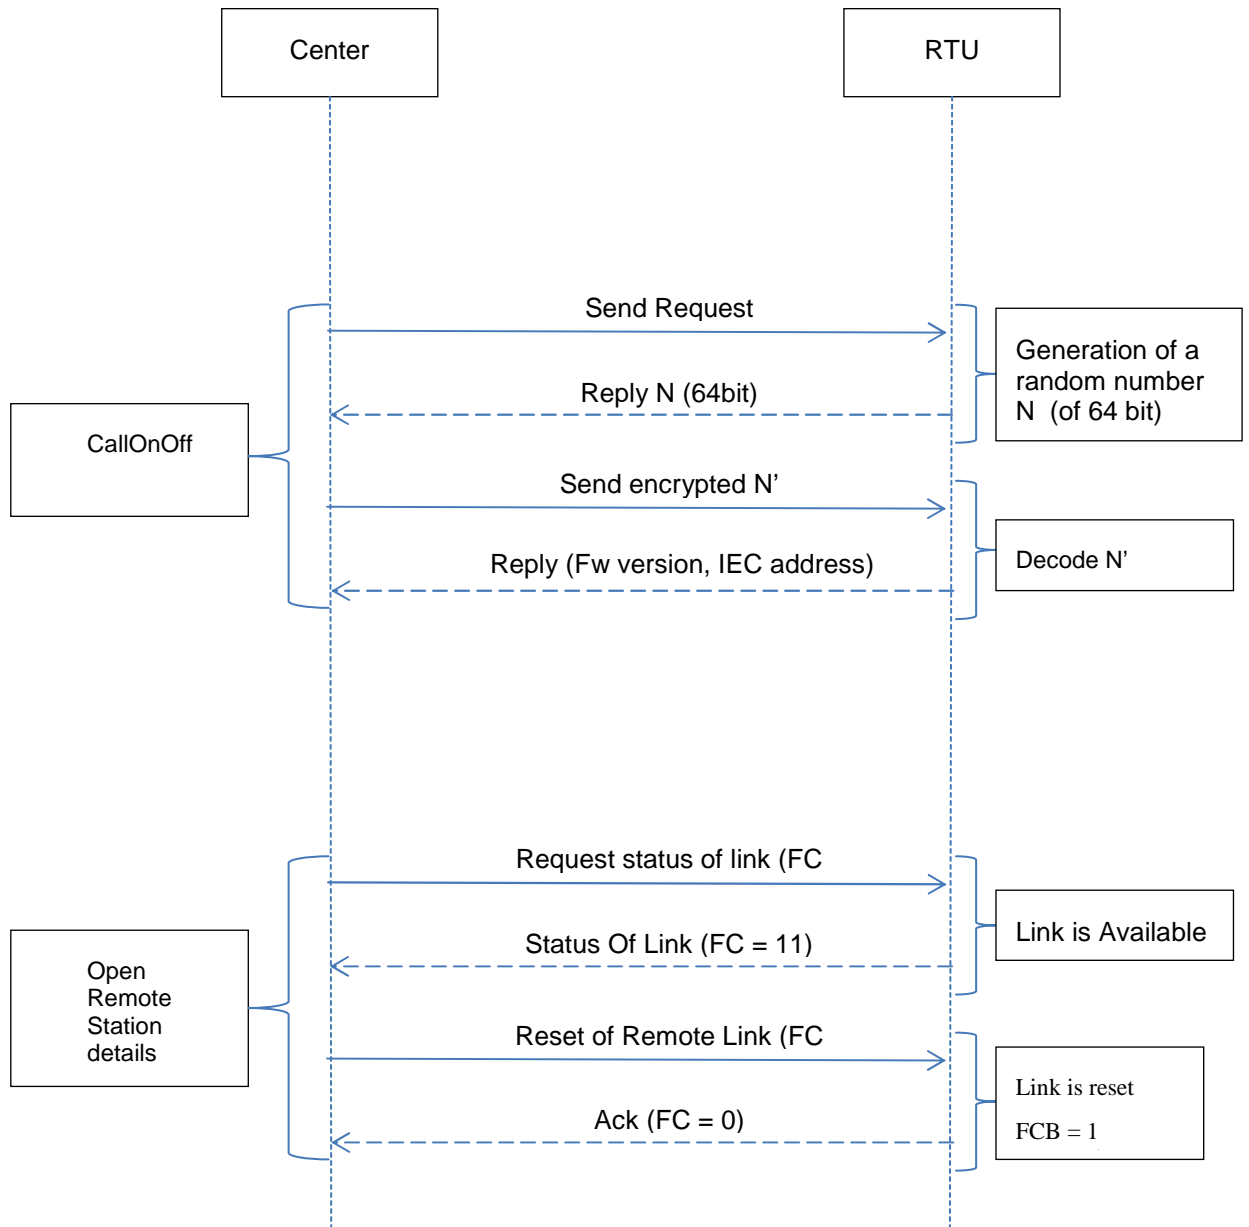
Center

RTU

Send Request

Generation of a random number N (of 64 bit)

Reply N (64bit)

CallOnOff

Send encrypted N’

Decode N’

Reply (Fw version, IEC address)

Request status of link (FC

Link is Available

Status Of Link (FC = 11)

Open Remote Station details

Reset of Remote Link (FC

Link is reset

FCB = 1

Ack (FC = 0)